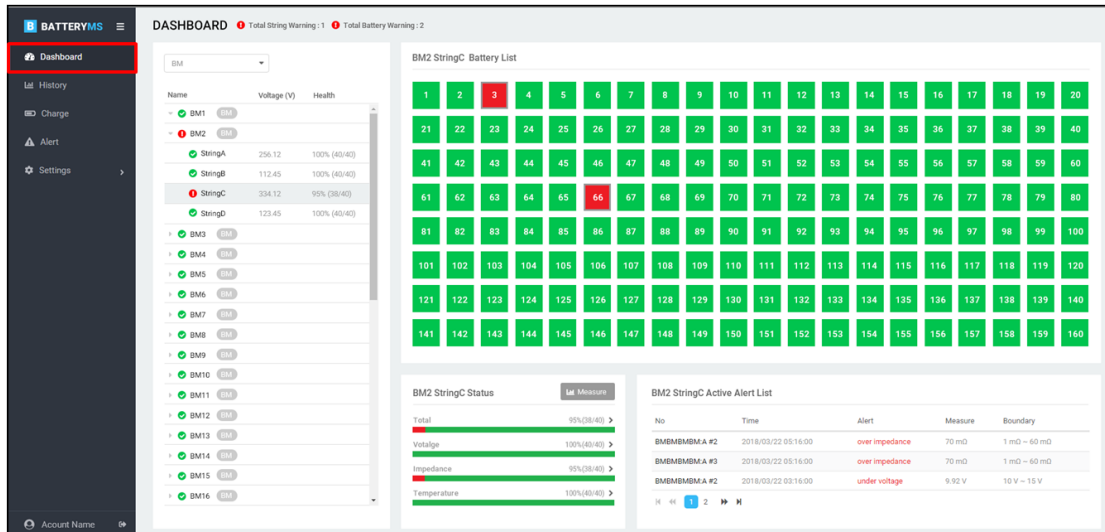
B BATTERYMS

Dashboard
History
Charge
Alert
Settings

Acount Name

DASHBOARD Total String Warning : 1 Total Battery Warning : 2

BM

| Name | Voltage (V) | Health |
|---|---|---|
| BM1 BM | | |
| BM2 BM | | |
| StringA | 256.12 | 100% (40/40) |
| StringB | 112.45 | 100% (40/40) |
| StringC | 334.12 | 95% (38/40) |
| StringD | 123.45 | 100% (40/40) |
| BM3 BM | | |
| BM4 BM | | |
| BM5 BM | | |
| BM6 BM | | |
| BM7 BM | | |
| BM8 BM | | |
| BM9 BM | | |
| BM10 BM | | |
| BM11 BM | | |
| BM12 BM | | |
| BM13 BM | | |
| BM14 BM | | |
| BM15 BM | | |
| BM16 BM | | |

BM2 StringC Battery List

1 2 3 4 5 6 7 8 9 10 11 12 13 14 15 16 17 18 19 20
21 22 23 24 25 26 27 28 29 30 31 32 33 34 35 36 37 38 39 40
41 42 43 44 45 46 47 48 49 50 51 52 53 54 55 56 57 58 59 60
61 62 63 64 65 66 67 68 69 70 71 72 73 74 75 76 77 78 79 80
81 82 83 84 85 86 87 88 89 90 91 92 93 94 95 96 97 98 99 100
101 102 103 104 105 106 107 108 109 110 111 112 113 114 115 116 117 118 119 120
121 122 123 124 125 126 127 128 129 130 131 132 133 134 135 136 137 138 139 140
141 142 143 144 145 146 147 148 149 150 151 152 153 154 155 156 157 158 159 160

BM2 StringC Status
Measure
Total 95%(38/40)
Volatge 100%(40/40)
Impedance 95%(38/40)
Temperature 100%(40/40)

BM2 StringC Active Alert List

| No | Time | Alert | Measure | Boundary |
|---|---|---|---|---|
| BMBMBMBM:A #2 | 2018/03/22 05:16:00 | over impedance | 70 mΩ | 1 mΩ ~ 60 mΩ |
| BMBMBMBM:A #3 | 2018/03/22 05:16:00 | over impedance | 70 mΩ | 1 mΩ ~ 60 mΩ |
| BMBMBMBM:A #2 | 2018/03/22 03:16:00 | under voltage | 9.92 V | 10 V ~ 15 V |

1 2